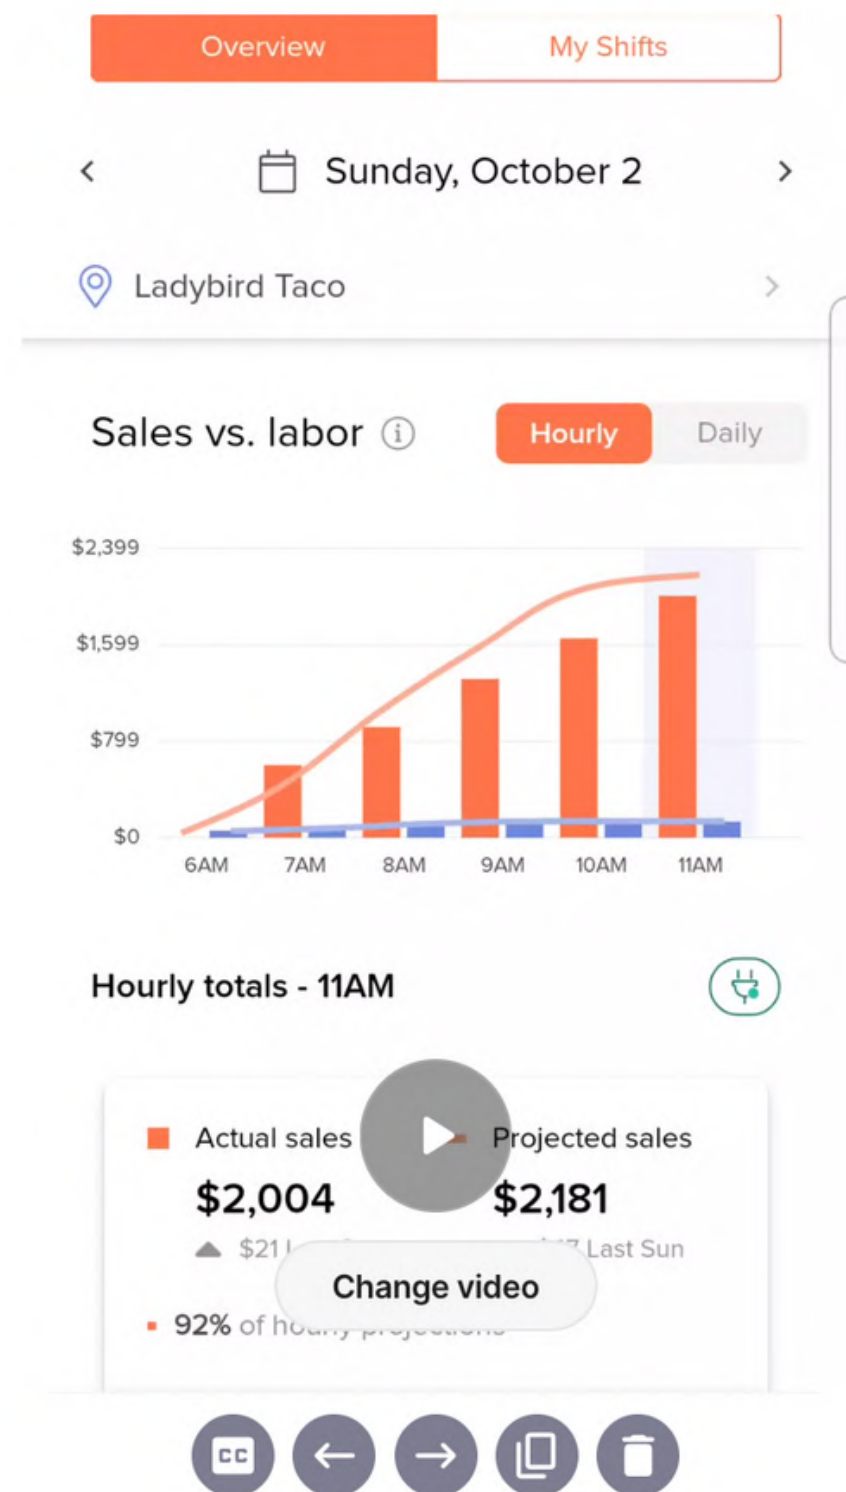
Overview My Shifts

<

Sunday, October 2

>

Ladybird Taco

>

Sales vs. labor

Hourly Daily

$2,399
$1,599
$799
$0

6AM 7AM 8AM 9AM 10AM 11AM

Hourly totals - 11AM

Actual sales
$2,004
$21 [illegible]

Projected sales
$2,181
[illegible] Last Sun

Change video

92% of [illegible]

CC